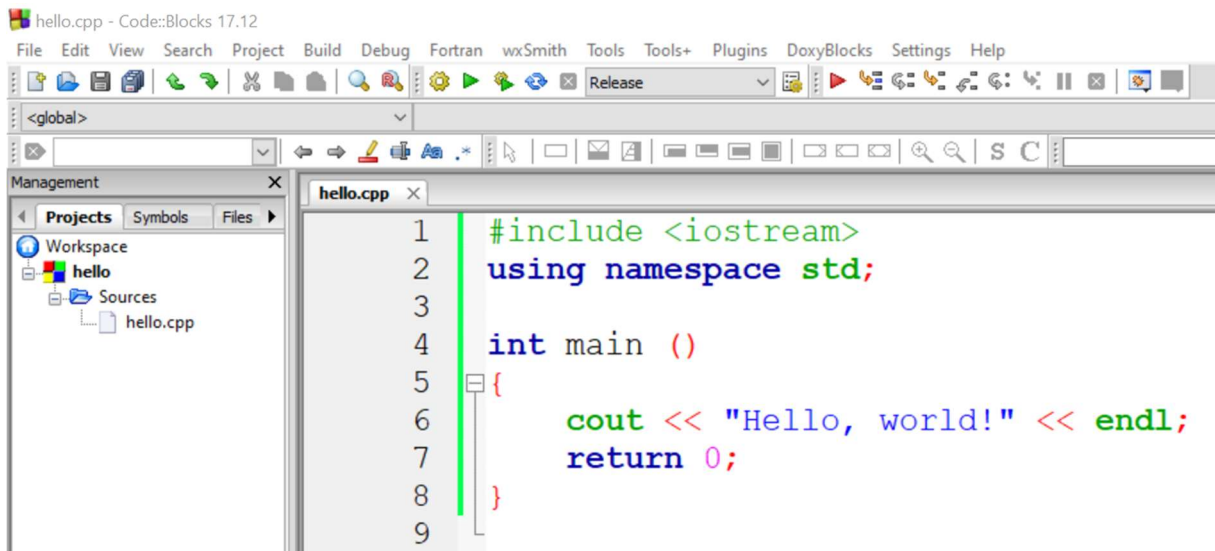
hello.cpp - Code::Blocks 17.12

File Edit View Search Project Build Debug Fortran wxSmith Tools Tools+ Plugins DoxyBlocks Settings Help

Release

<global>

Management

Projects Symbols Files

Workspace
hello
Sources
hello.cpp

hello.cpp

1 #include <iostream>
2 using namespace std;
3
4 int main ()
5 {
6     cout << "Hello, world!" << endl;
7     return 0;
8 }
9